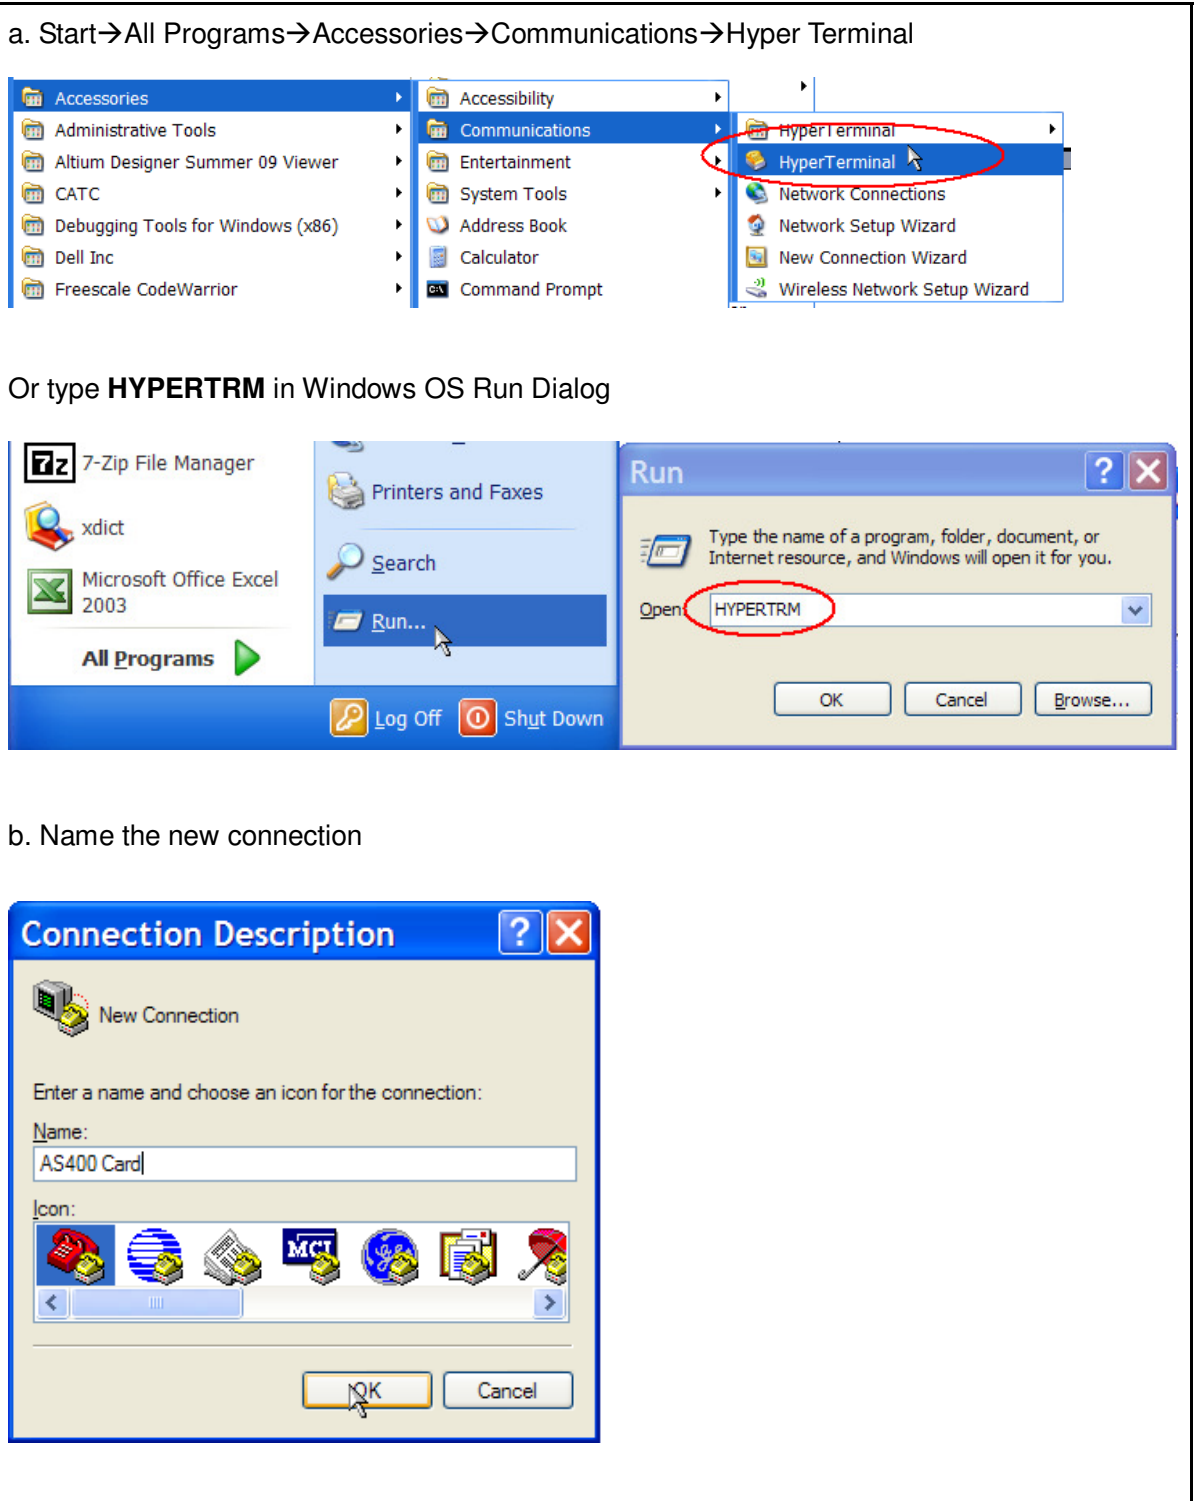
a. Start→All Programs→Accessories→Communications→Hyper Terminal

Accessories
Administrative Tools
Altium Designer Summer 09 Viewer
CATC
Debugging Tools for Windows (x86)
Dell Inc
Freescale CodeWarrior

Accessibility
Communications
Entertainment
System Tools
Address Book
Calculator
Command Prompt

HyperTerminal
HyperTerminal
Network Connections
Network Setup Wizard
New Connection Wizard
Wireless Network Setup Wizard

Or type **HYPERTRM** in Windows OS Run Dialog

7-Zip File Manager
xdict
Microsoft Office Excel 2003
All Programs

Printers and Faxes
Search
Run...

Log Off
Shut Down

Run
Type the name of a program, folder, document, or Internet resource, and Windows will open it for you.
Open: HYPERTRM
OK
Cancel
Browse...

b. Name the new connection

Connection Description
New Connection
Enter a name and choose an icon for the connection:
Name:
AS400 Card
Icon:
OK
Cancel